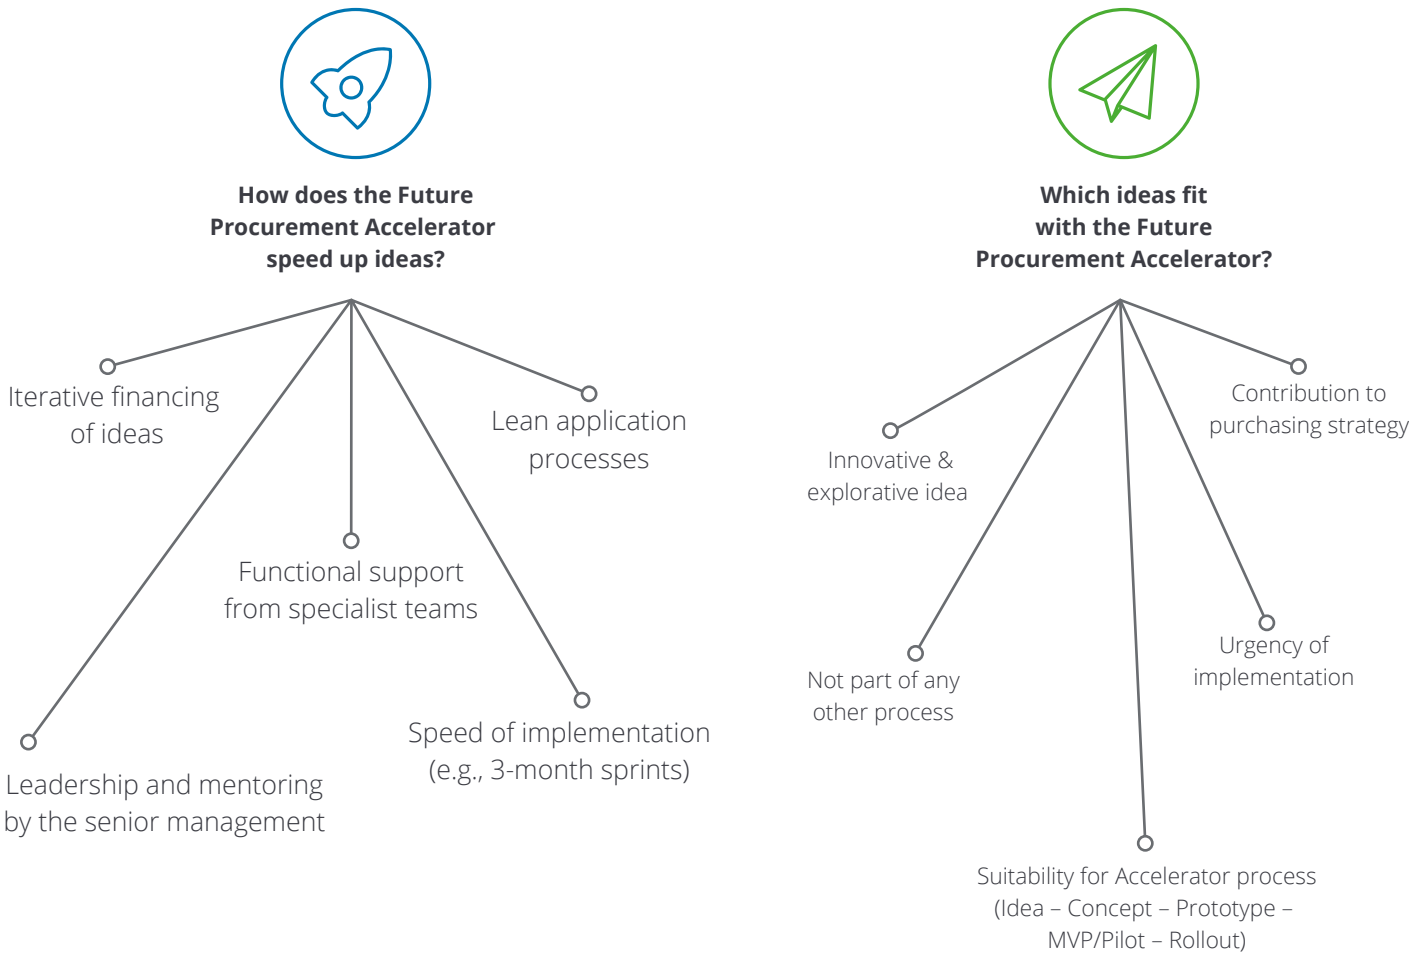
How does the Future Procurement Accelerator speed up ideas?

Iterative financing of ideas

Lean application processes

Functional support from specialist teams

Speed of implementation (e.g., 3-month sprints)

Leadership and mentoring by the senior management

Which ideas fit with the Future Procurement Accelerator?

Contribution to purchasing strategy

Innovative & explorative idea

Urgency of implementation

Not part of any other process

Suitability for Accelerator process (Idea – Concept – Prototype – MVP/Pilot – Rollout)